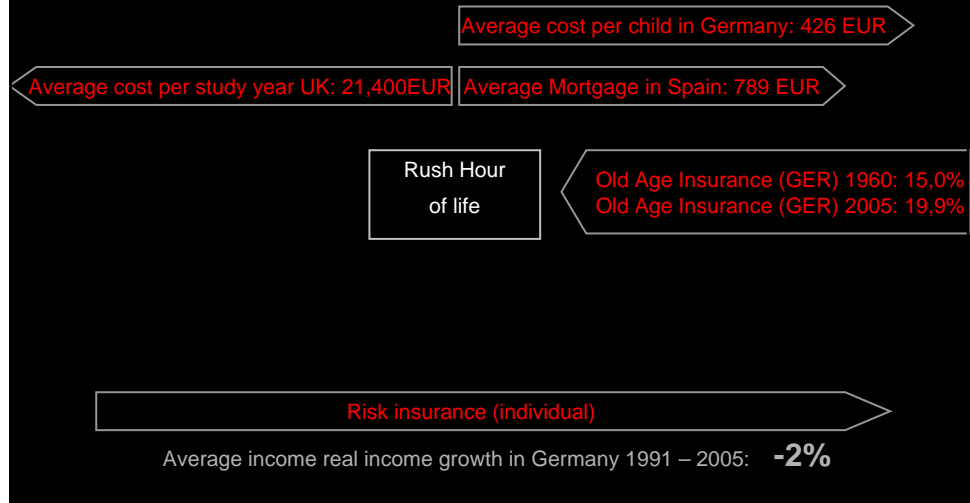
Average cost per child in Germany: 426 EUR

Average cost per study year UK: 21,400EUR

Average Mortgage in Spain: 789 EUR

Rush Hour of life

Old Age Insurance (GER) 1960: 15,0%
Old Age Insurance (GER) 2005: 19,9%

Risk insurance (individual)

Average income real income growth in Germany 1991 – 2005: -2%